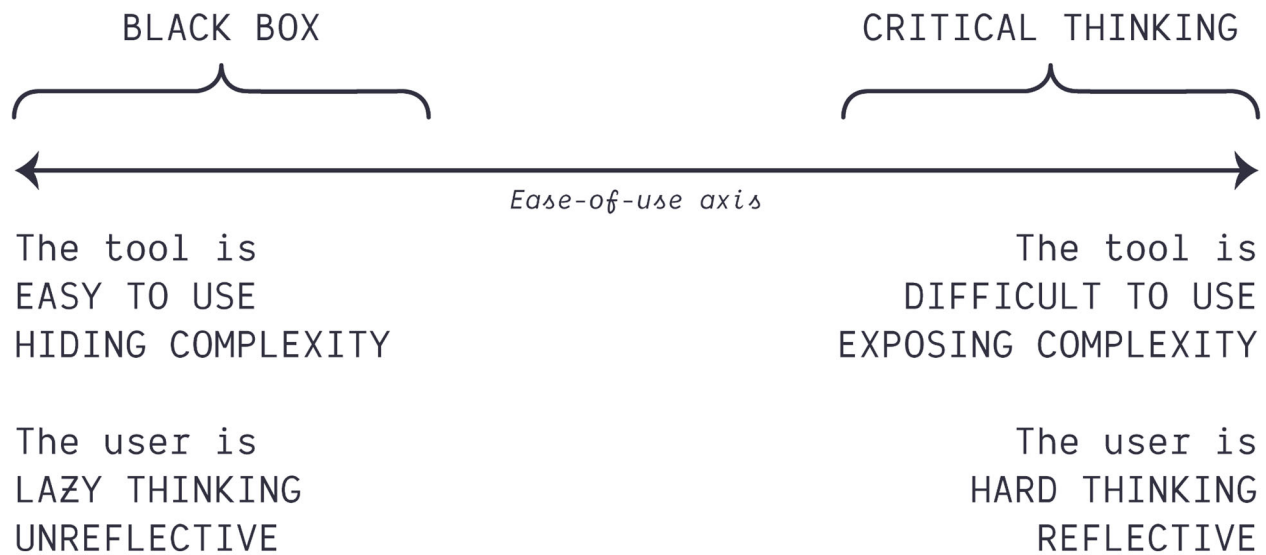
BLACK BOX

CRITICAL THINKING

Ease-of-use axis

The tool is
EASY TO USE
HIDING COMPLEXITY

The user is
LAZY THINKING
UNREFLECTIVE

The tool is
DIFFICULT TO USE
EXPOSING COMPLEXITY

The user is
HARD THINKING
REFLECTIVE